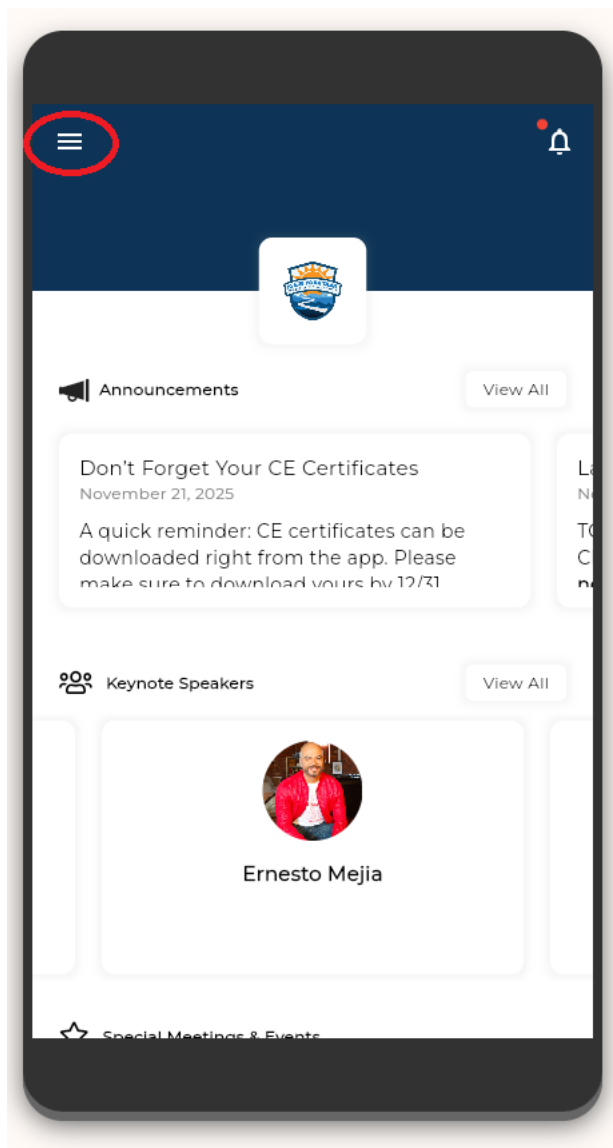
Announcements

View All

Don't Forget Your CE Certificates

November 21, 2025

A quick reminder: CE certificates can be downloaded right from the app. Please make sure to download yours by 12/31

La

No

TO

C

no

Keynote Speakers

View All

Ernesto Mejia

Special Meetings & Events